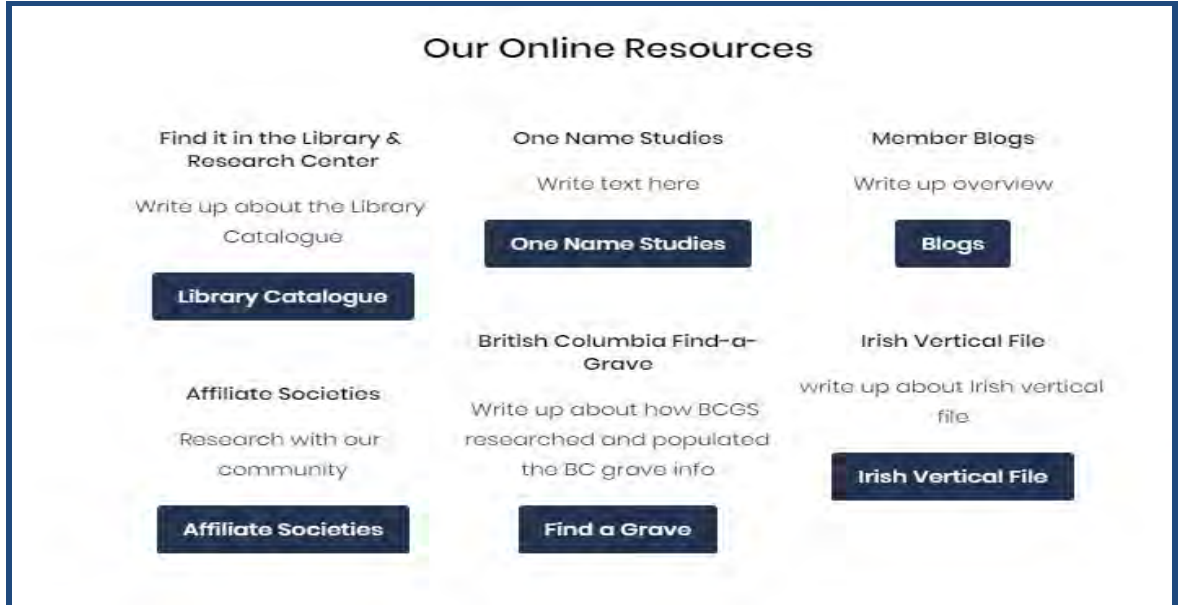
Our Online Resources

Find it in the Library & Research Center

Write up about the Library Catalogue

Library Catalogue

Affiliate Societies

Research with our community

Affiliate Societies

One Name Studies

Write text here

One Name Studies

British Columbia Find-a-Grave

Write up about how BCGS researched and populated the BC grave info

Find a Grave

Member Blogs

Write up overview

Blogs

Irish Vertical File

write up about Irish vertical file

Irish Vertical File